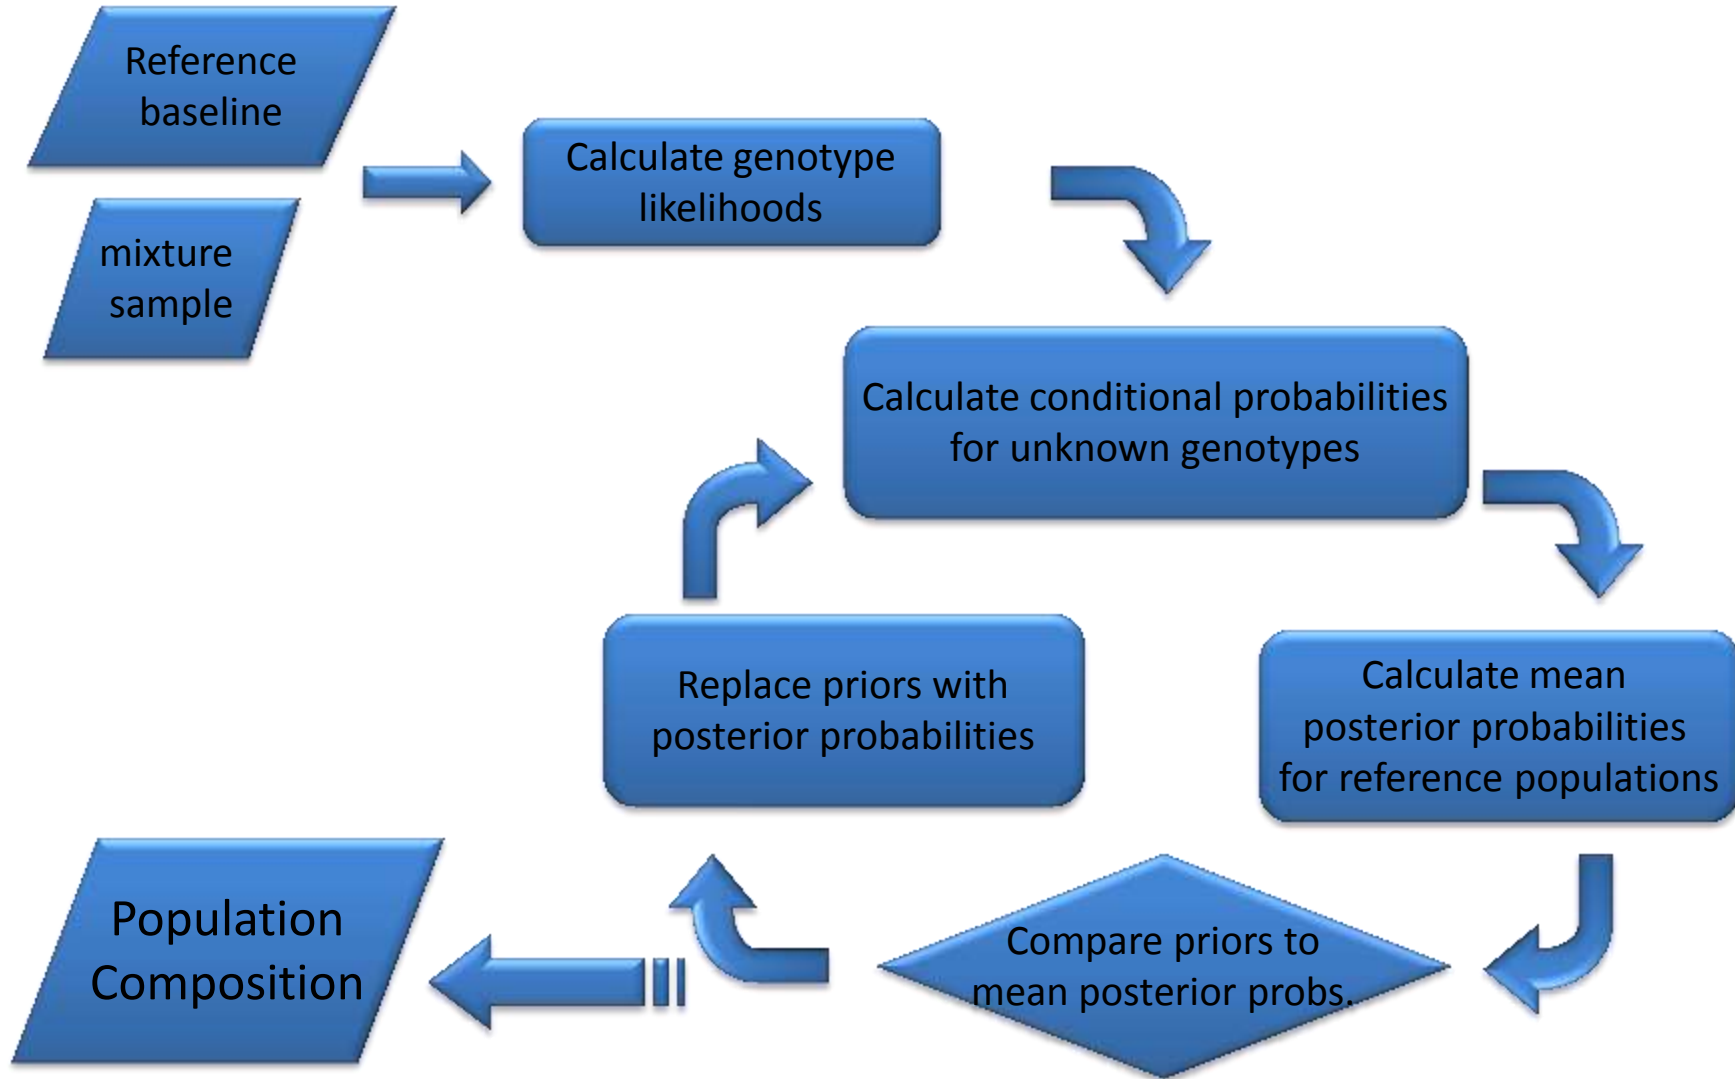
Reference baseline

mixture sample

Calculate genotype likelihoods

Calculate conditional probabilities for unknown genotypes

Calculate mean posterior probabilities for reference populations

Compare priors to mean posterior probs.

Replace priors with posterior probabilities

Population Composition